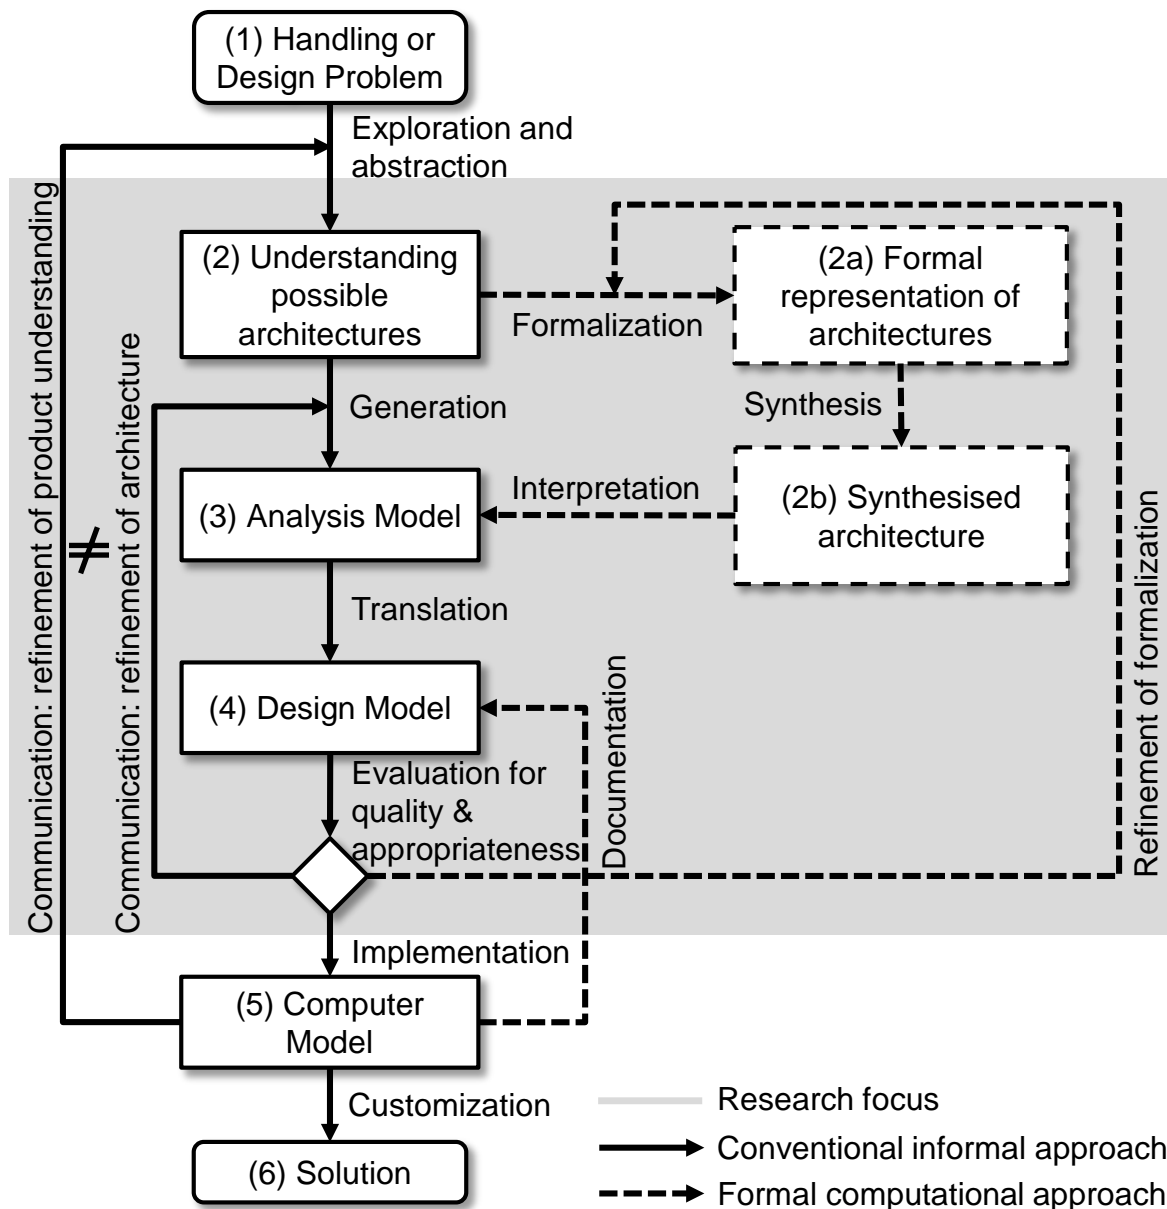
(1) Handling or Design Problem

Exploration and abstraction

Communication: refinement of product understanding

(2) Understanding possible architectures

Formalization

(2a) Formal representation of architectures

Synthesis

(2b) Synthesised architecture

Communication: refinement of architecture

Generation

(3) Analysis Model

Interpretation

$\neq$

Translation

(4) Design Model

Documentation

Refinement of formalization

Evaluation for quality & appropriateness

Implementation

(5) Computer Model

Customization

(6) Solution

Research focus

Conventional informal approach

Formal computational approach